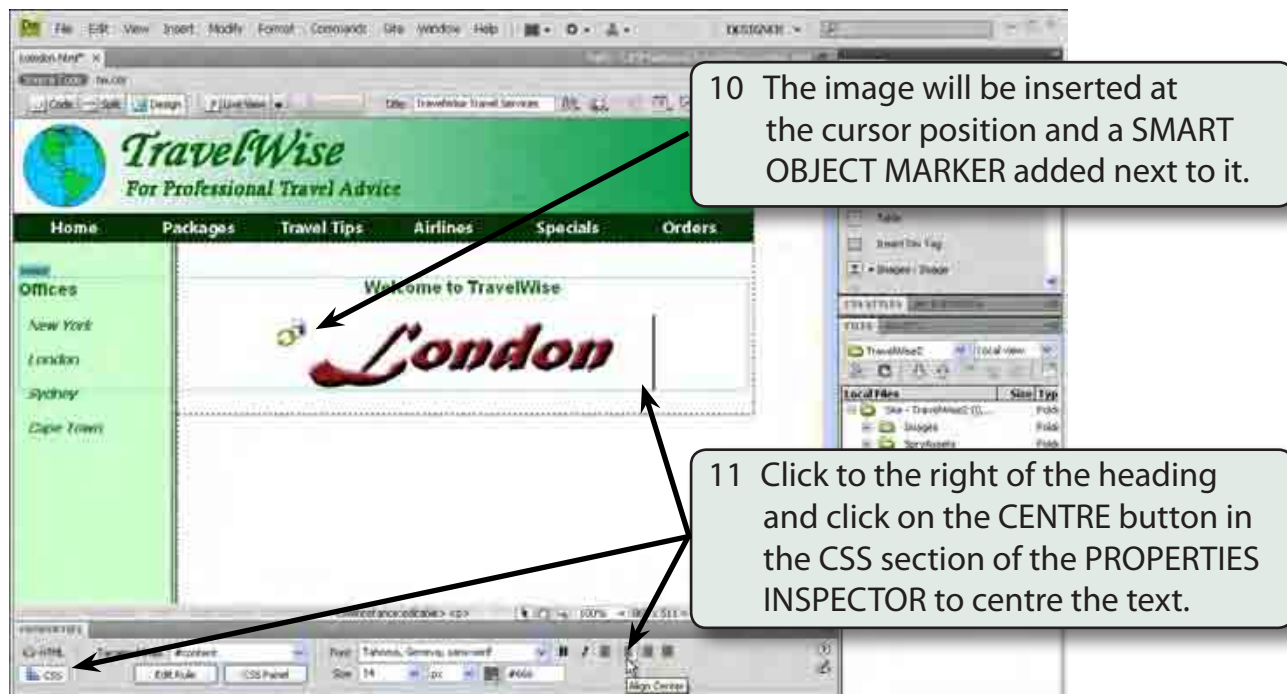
File Edit View Insert Modify Format Commands Site Window Help

DESIGNER

london.html*

Code Split Design Live View

Title: TravelWise Travel Services

TravelWise
For Professional Travel Advice

Home Packages Travel Tips Airlines Specials Orders

Offices

New York

London

Sydney

Cape Town

Welcome to TravelWise

London

10 The image will be inserted at the cursor position and a SMART OBJECT MARKER added next to it.

Table

Insert Div Tag

Images : Image

CSS STYLES

FILES

TravelWise2

Local view

Local Files

Size Typ

Site - TravelWise2

Images

SpryAssets

11 Click to the right of the heading and click on the CENTRE button in the CSS section of the PROPERTIES INSPECTOR to centre the text.

100%

PROPERTIES

HTML

CSS

#content

Edit Rule

CSS Panel

Font Tahoma, Geneva, sans-serif

Size 14

px

#666

Align Center